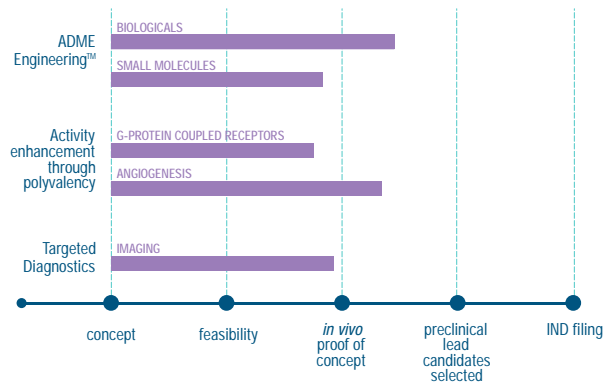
ADME Engineering™

BIOLOGICALS

SMALL MOLECULES

Activity enhancement through polyvalency

G-PROTEIN COUPLED RECEPTORS

ANGIOGENESIS

Targeted Diagnostics

IMAGING

concept

feasibility

in vivo proof of concept

preclinical lead candidates selected

IND filing